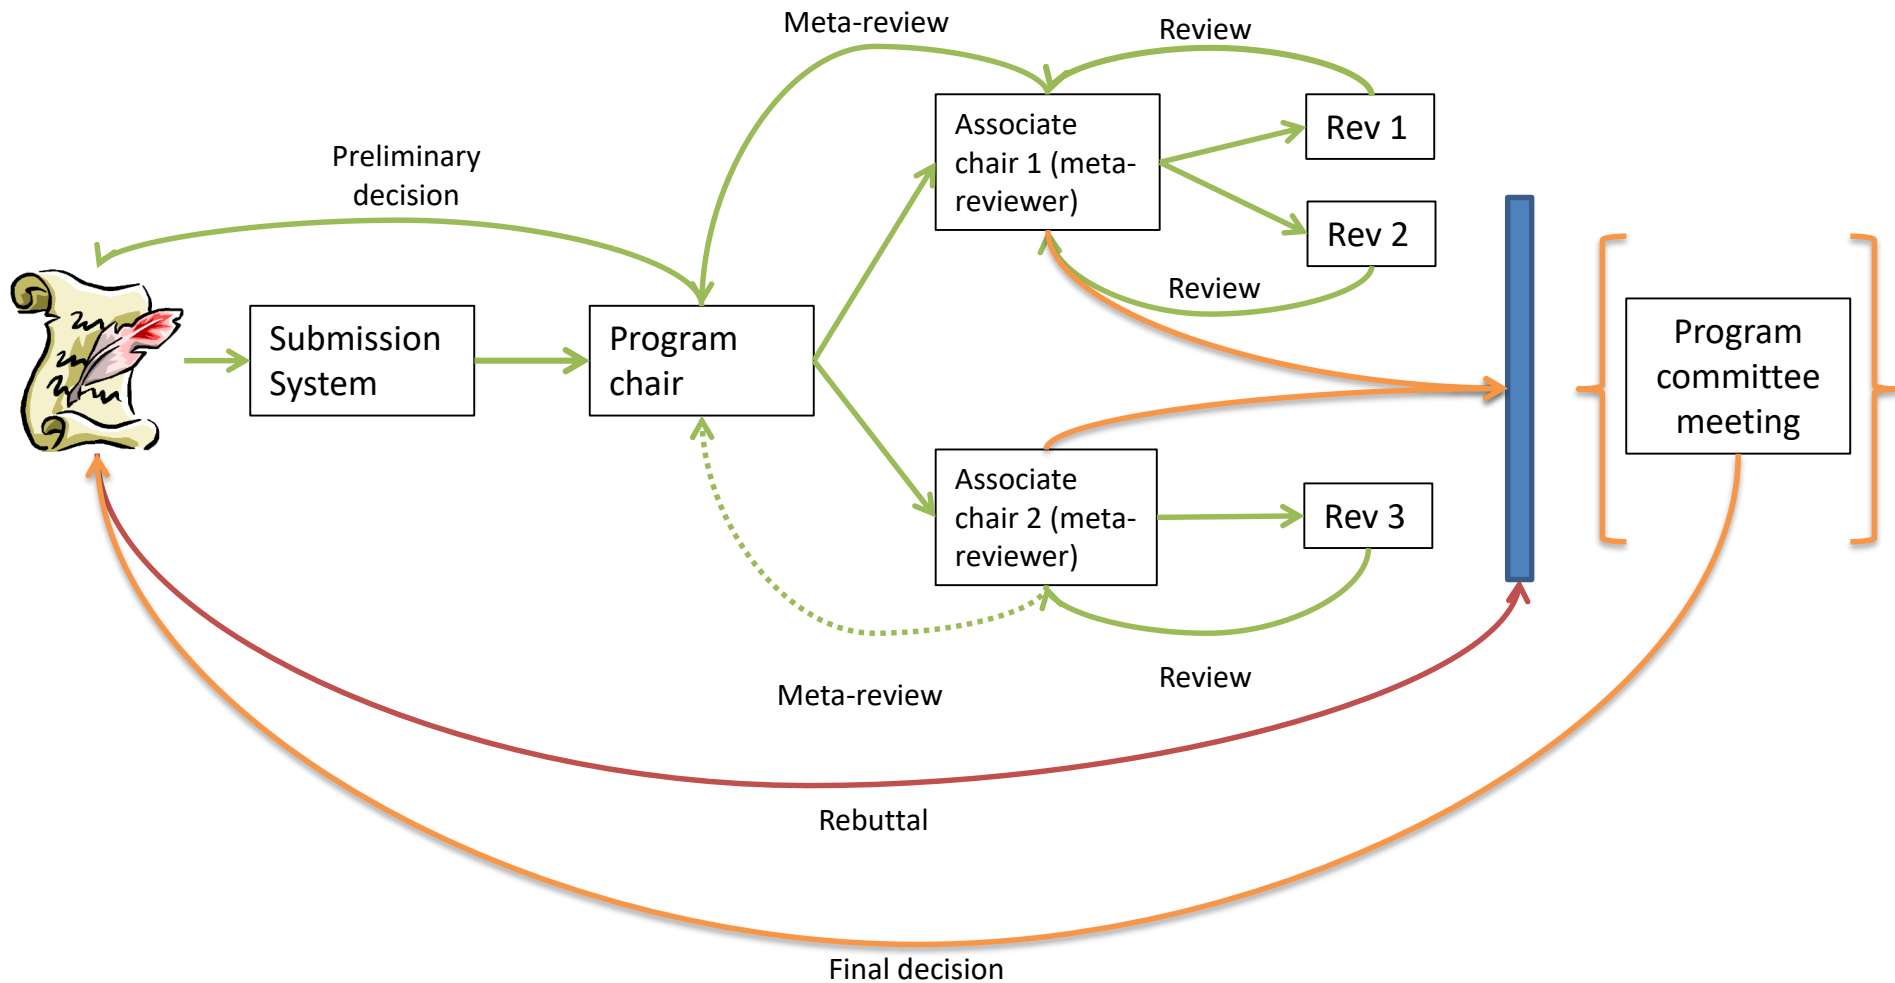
Meta-review

Review

Associate chair 1 (meta-reviewer)

Rev 1

Rev 2

Preliminary decision

Submission System

Program chair

Review

Program committee meeting

Associate chair 2 (meta-reviewer)

Rev 3

Meta-review

Review

Rebuttal

Final decision